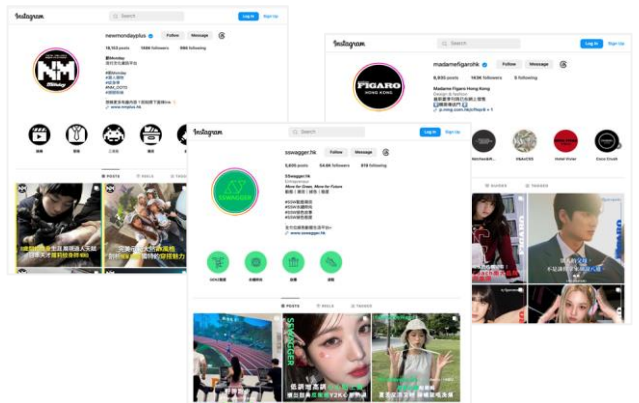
Instagram

Search

Log in

Sign Up

newmondayplus

Follow

Message

18,103 posts

1368 followers

86 following

POSTS

REELS

TAGGED

Instagram

Search

Log in

Sign Up

madamefigarohk

Following

Message

6,838 posts

143K followers

5 following

Madame Figaro Hong Kong

Design & fashion

FIGARO HONG KONG

POSTS

TAGGED

Instagram

Search

Log in

Sign Up

sswagger.hk

Follow

Message

5,600 posts

54.6K followers

618 following

SSwagger.hk

Entrepreneur

More for Green, More for Future

#SSWAGGER

POSTS

REELS

TAGGED